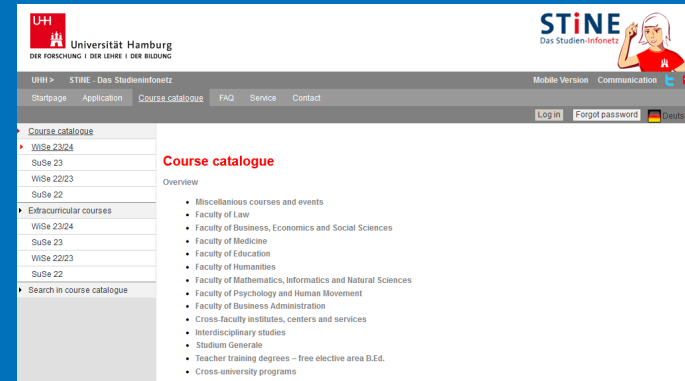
UHH
Universität Hamburg
DER FORSCHUNG | DER LEHRE | DER BILDUNG

STiNE
Das Studien-Infonetz

UHH > STiNE - Das Studieninfonetz

Mobile Version Communication

Startpage Application Course catalogue FAQ Service Contact

Log in Forgot password Deuts

Course catalogue
WiSe 23/24
SuSe 23
WiSe 22/23
SuSe 22
Extracurricular courses
WiSe 23/24
SuSe 23
WiSe 22/23
SuSe 22
Search in course catalogue

Course catalogue

Overview

- Miscellanious courses and events
- Faculty of Law
- Faculty of Business, Economics and Social Sciences
- Faculty of Medicine
- Faculty of Education
- Faculty of Humanities
- Faculty of Mathematics, Informatics and Natural Sciences
- Faculty of Psychology and Human Movement
- Faculty of Business Administration
- Cross-faculty institutes, centers and services
- Interdisciplinary studies
- Studium Generale
- Teacher training degrees – free elective area B.Ed.
- Cross-university programs